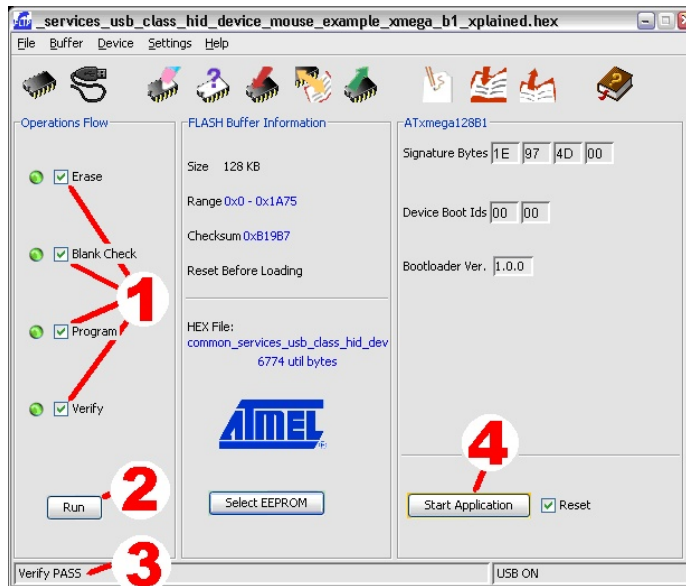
_services_usb_class_hid_device_mouse_example_xmega_b1_xplained.hex

File Buffer Device Settings Help

Operations Flow

Erase

Blank Check

Program

Verify

Run

FLASH Buffer Information

Size 128 KB

Range 0x0 - 0x1A75

Checksum 0xB19B7

Reset Before Loading

HEX File:
common_services_usb_class_hid_dev
6774 util bytes

ATMEL

Select EEPROM

ATxmega128B1

Signature Bytes 1E 97 4D 00

Device Boot Ids 00 00

Bootloader Ver. 1.0.0

Start Application

Reset

1

2

3

4

Verify PASS

USB ON